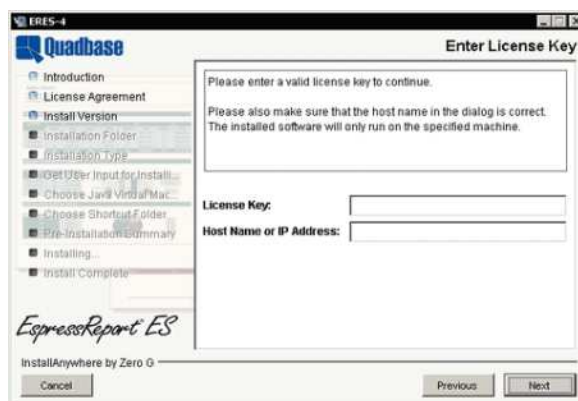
ERES-4

Quadbase

Enter License Key

Introduction
License Agreement
Install Version
Installation Folder
Installation Type
Get User Input for Install...
Choose Java Virtual Mac...
Choose Shortcut Folder
Pre-Installation Summary
Installing...
Install Complete

Please enter a valid license key to continue.

Please also make sure that the host name in the dialog is correct. The installed software will only run on the specified machine.

License Key:

Host Name or IP Address:

EspressReport ES

InstallAnywhere by Zero G

Cancel

Previous

Next